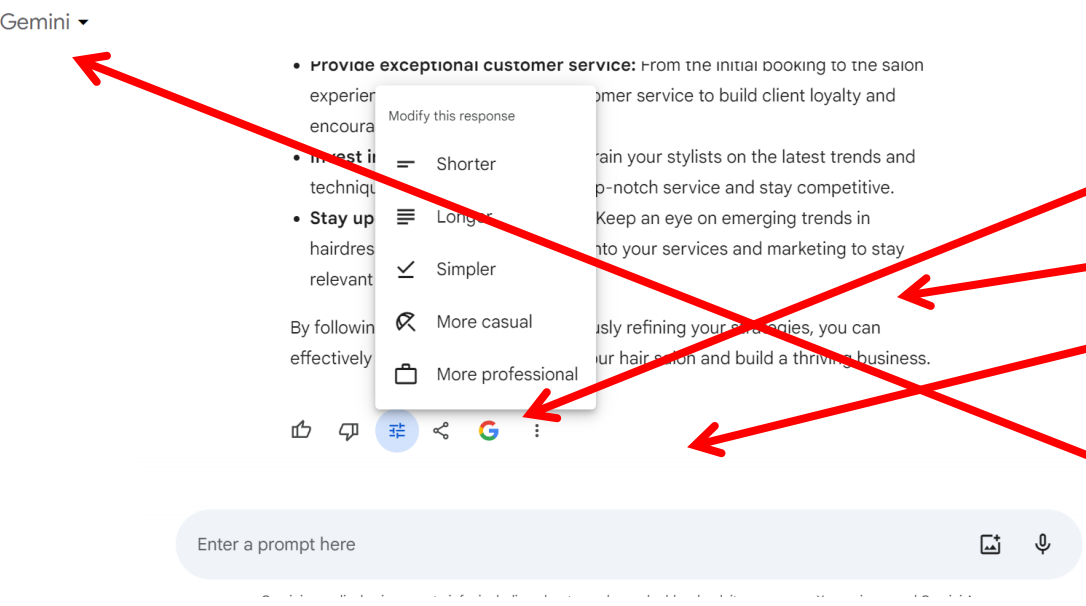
Gemini

• **Provide exceptional customer service:** From the initial booking to the salon experien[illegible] omer service to build client loyalty and encoura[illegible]

• **Invest in** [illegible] rain your stylists on the latest trends and techniqu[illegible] p-notch service and stay competitive.

• **Stay up** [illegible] Keep an eye on emerging trends in hairdres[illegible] nto your services and marketing to stay relevant

By followin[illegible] usly refining your strategies, you can effectively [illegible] our hair salon and build a thriving business.

Modify this response

Shorter

Longer

Simpler

More casual

More professional

Enter a prompt here

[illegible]